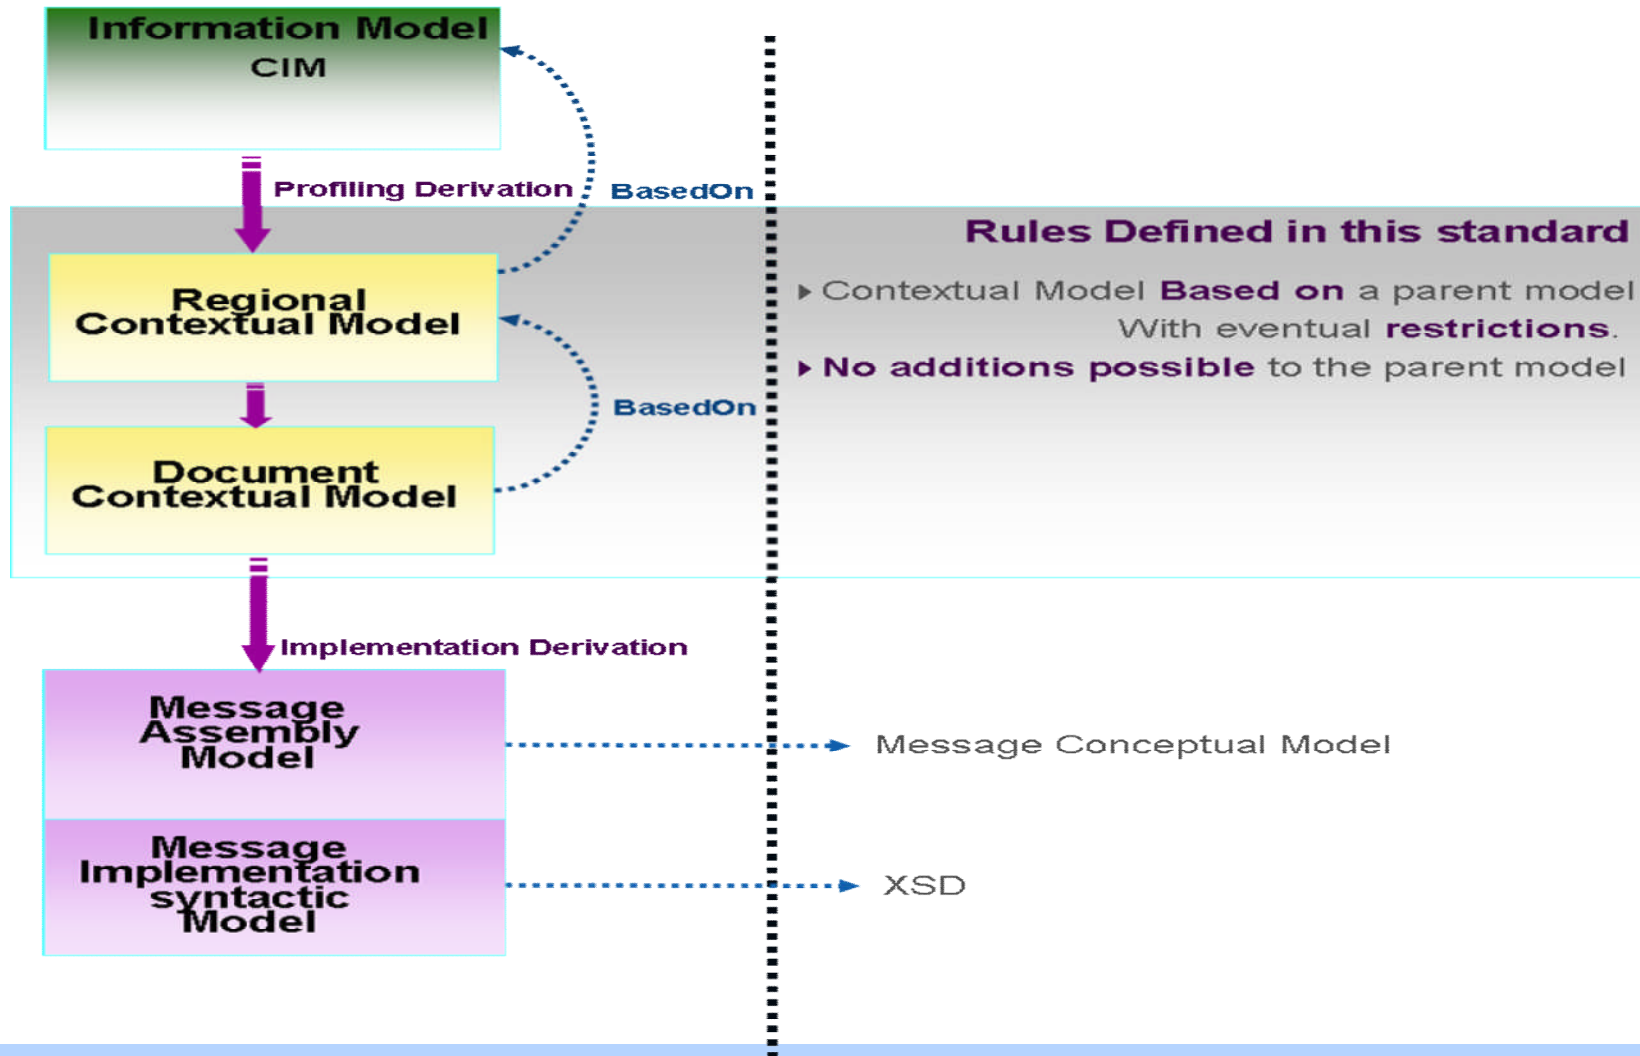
Information Model
CIM

Profiling Derivation

BasedOn

Rules Defined in this standard

Contextual Model Based on a parent model With eventual restrictions.

No additions possible to the parent model

Regional Contextual Model

BasedOn

Document Contextual Model

Implementation Derivation

Message Assembly Model

Message Conceptual Model

Message Implementation syntactic Model

XSD